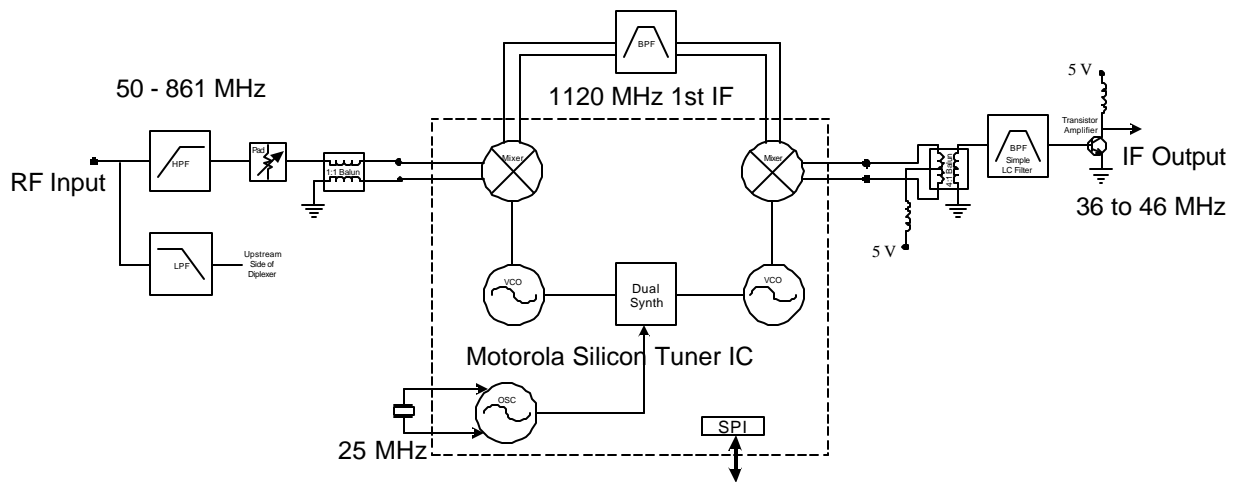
BPF

50 - 861 MHz

1120 MHz 1st IF

5 V

Transistor Amplifier

RF Input

HPF

Pad

1:1 Balun

Mixer

Mixer

4:1 Balun

BPF

Simple LC Filter

IF Output

36 to 46 MHz

LPF

Upstream Side of Diplexer

5 V

VCO

Dual Synth

VCO

Motorola Silicon Tuner IC

OSC

25 MHz

SPI